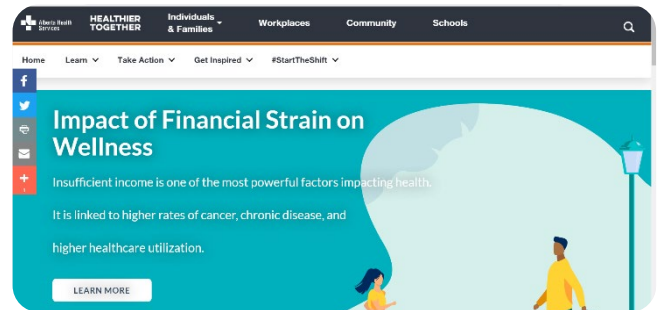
Alberta Health Services HEALTHIER TOGETHER Individuals & Families Workplaces Community Schools

Home Learn Take Action Get Inspired #StartTheShift

Impact of Financial Strain on Wellness

Insufficient income is one of the most powerful factors impacting health.

It is linked to higher rates of cancer, chronic disease, and

higher healthcare utilization.

LEARN MORE